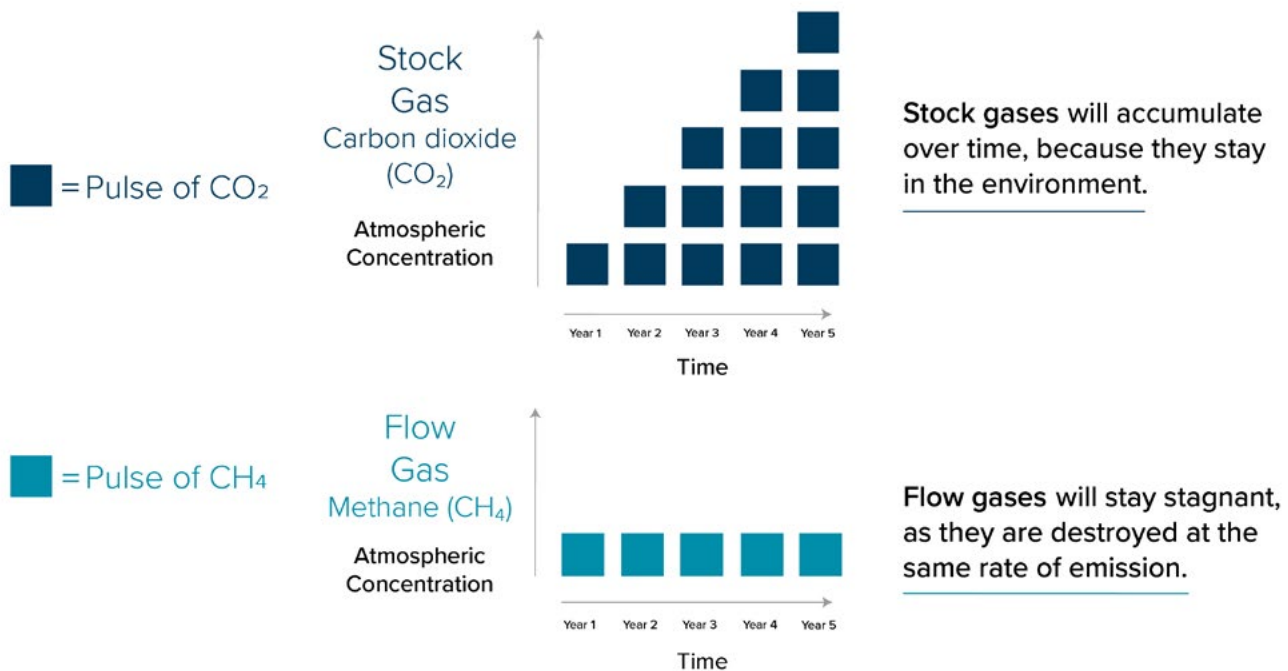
= Pulse of $CO_2$

Stock Gas
Carbon dioxide ($CO_2$)

Atmospheric Concentration

Year 1 Year 2 Year 3 Year 4 Year 5

Time

**Stock gases** will accumulate over time, because they stay in the environment.

= Pulse of $CH_4$

Flow Gas
Methane ($CH_4$)

Atmospheric Concentration

Year 1 Year 2 Year 3 Year 4 Year 5

Time

**Flow gases** will stay stagnant, as they are destroyed at the same rate of emission.